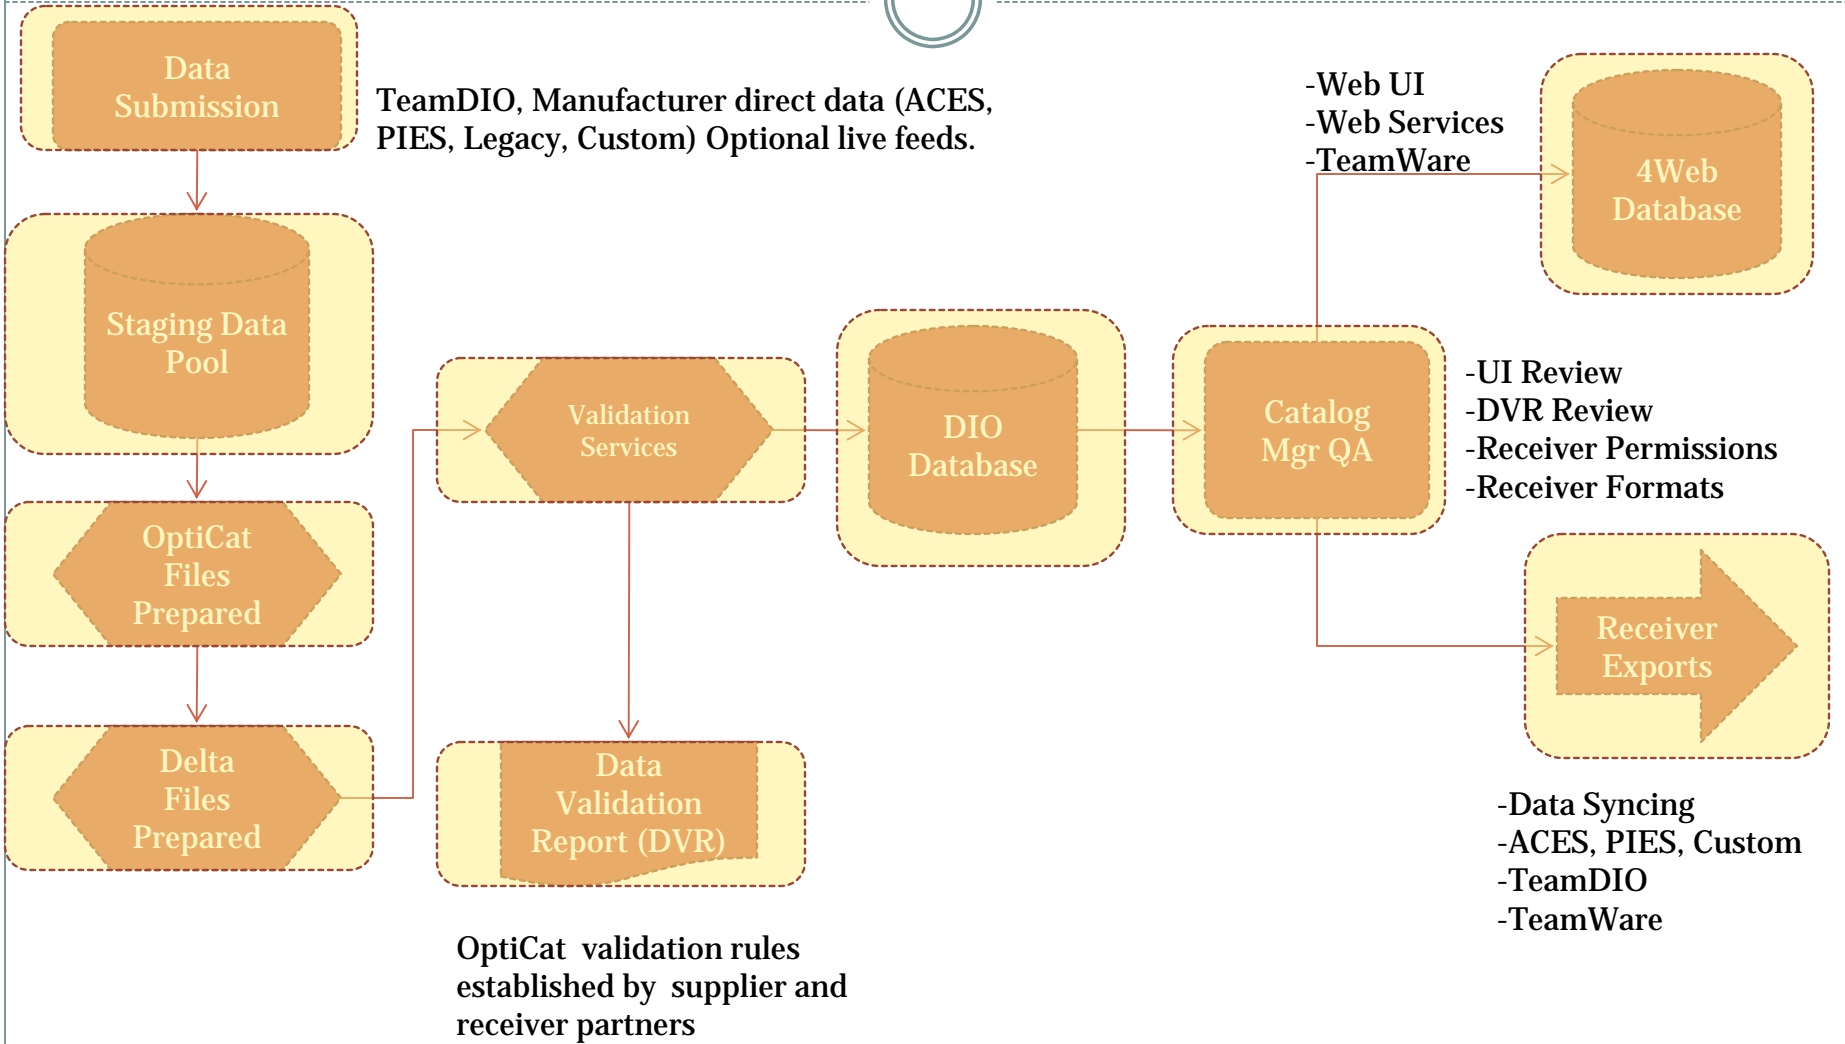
Data Submission

TeamDIO, Manufacturer direct data (ACES, PIES, Legacy, Custom) Optional live feeds.

-Web UI
-Web Services
-TeamWare

4Web Database

Staging Data Pool

Validation Services

DIO Database

Catalog Mgr QA

-UI Review
-DVR Review
-Receiver Permissions
-Receiver Formats

OptiCat Files Prepared

Receiver Exports

Delta Files Prepared

Data Validation Report (DVR)

-Data Syncing
-ACES, PIES, Custom
-TeamDIO
-TeamWare

OptiCat validation rules established by supplier and receiver partners